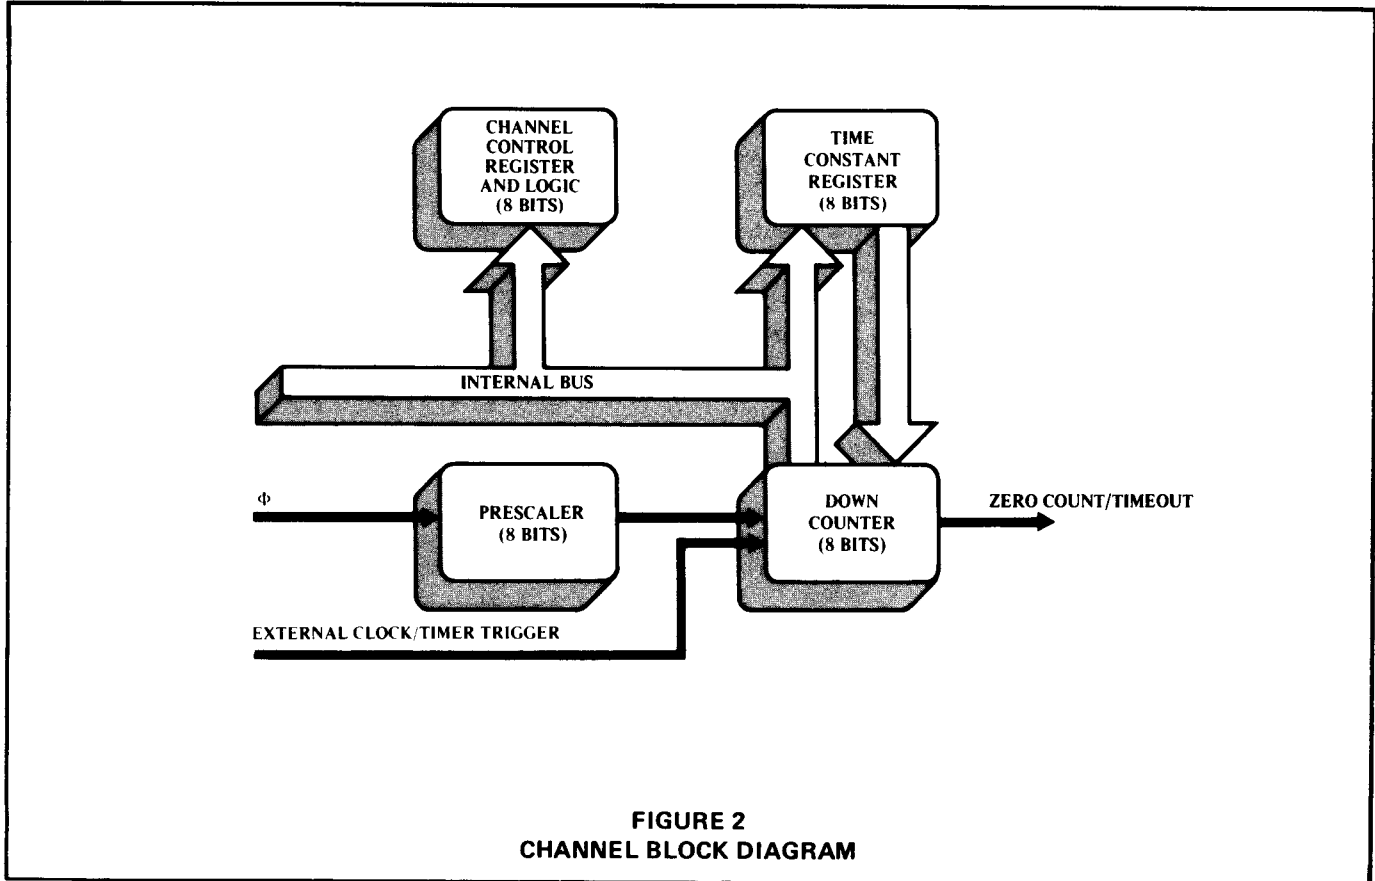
CHANNEL CONTROL REGISTER AND LOGIC (8 BITS)

TIME CONSTANT REGISTER (8 BITS)

INTERNAL BUS

$\Phi$

PRESCALER (8 BITS)

DOWN COUNTER (8 BITS)

ZERO COUNT/TIMEOUT

EXTERNAL CLOCK/TIMER TRIGGER

FIGURE 2
CHANNEL BLOCK DIAGRAM